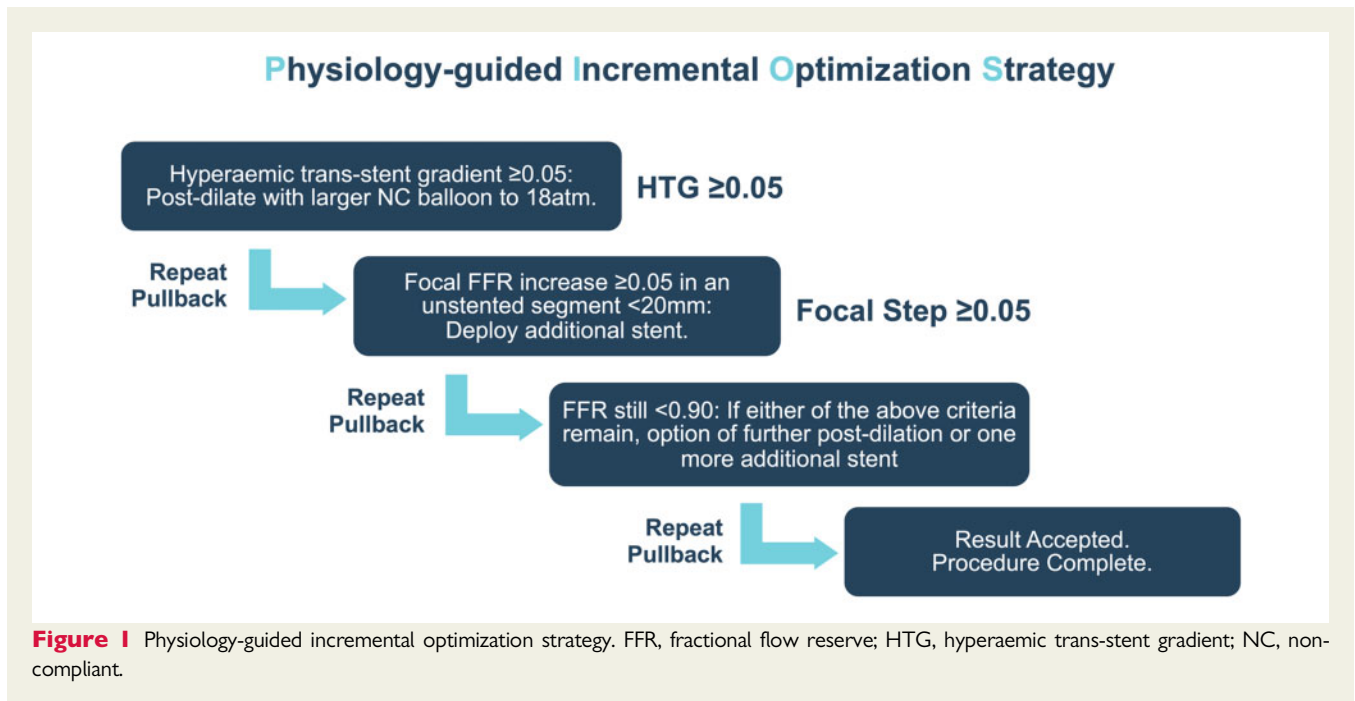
Physiology-guided Incremental Optimization Strategy

Hyperaemic trans-stent gradient ≥0.05: Post-dilate with larger NC balloon to 18atm.

HTG ≥0.05

Repeat Pullback

Focal FFR increase ≥0.05 in an unstented segment <20mm: Deploy additional stent.

Focal Step ≥0.05

Repeat Pullback

FFR still <0.90: If either of the above criteria remain, option of further post-dilation or one more additional stent

Repeat Pullback

Result Accepted. Procedure Complete.

Figure 1 Physiology-guided incremental optimization strategy. FFR, fractional flow reserve; HTG, hyperaemic trans-stent gradient; NC, noncompliant.